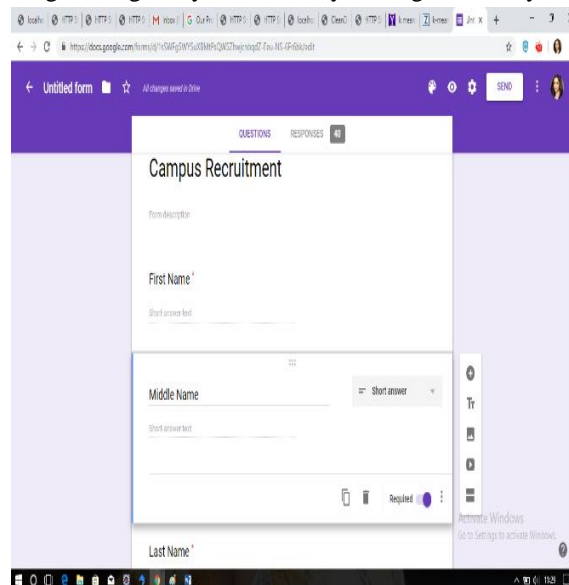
localho | HTTPS | HTTPS | HTTPS | Inbox | Our Pr | HTTPS | HTTPS | localho | ClearO | HTTPS | k-mean | k-mean | Unt × +

https://docs.google.com/forms/d/1xSWFg3WYSuX8MtPsQWS7hwjcnoqdT-Zeu-NS-8Fr6bk/edit

← Untitled form ☆ All changes saved in Drive

SEND

QUESTIONS RESPONSES 40

Campus Recruitment

Form description

First Name *

Short answer text

Middle Name

Short answer

Short answer text

Required

Last Name *

Activate Windows
Go to Settings to activate Windows.

Tr

19:29